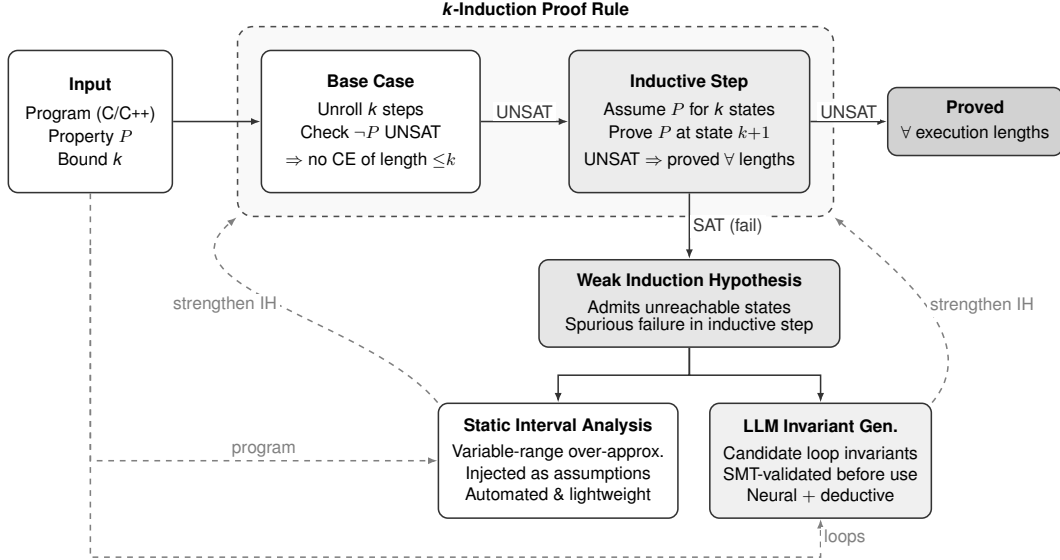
*k*-Induction Proof Rule

**Input**
Program (C/C++)
Property $P$
Bound *k*

**Base Case**
Unroll *k* steps
Check $\neg P$ UNSAT
$\Rightarrow$ no CE of length $\leq k$

UNSAT

**Inductive Step**
Assume $P$ for *k* states
Prove $P$ at state $k+1$
UNSAT $\Rightarrow$ proved $\forall$ lengths

UNSAT

**Proved**
$\forall$ execution lengths

SAT (fail)

**Weak Induction Hypothesis**
Admits unreachable states
Spurious failure in inductive step

strengthen IH

strengthen IH

program

**Static Interval Analysis**
Variable-range over-approx.
Injected as assumptions
Automated & lightweight

**LLM Invariant Gen.**
Candidate loop invariants
SMT-validated before use
Neural + deductive

loops